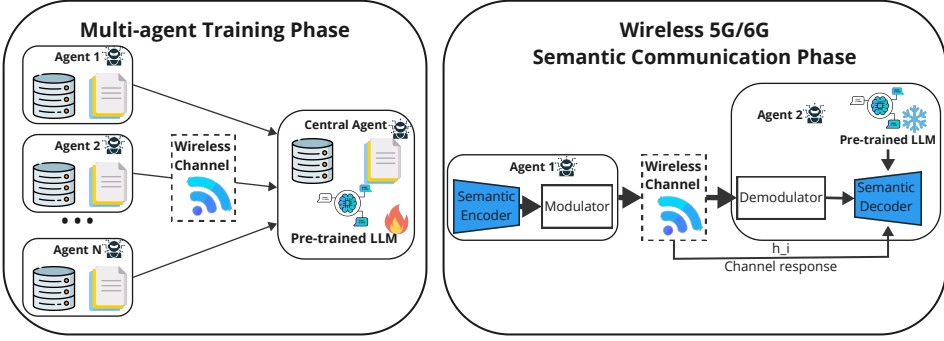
Multi-agent Training Phase

Agent 1

Agent 2

• • •

Agent N

Wireless Channel

Central Agent

Pre-trained LLM

Wireless 5G/6G
Semantic Communication Phase

Agent 1

Semantic Encoder

Modulator

Wireless Channel

Agent 2

Pre-trained LLM

Demodulator

Semantic Decoder

h_i

Channel response